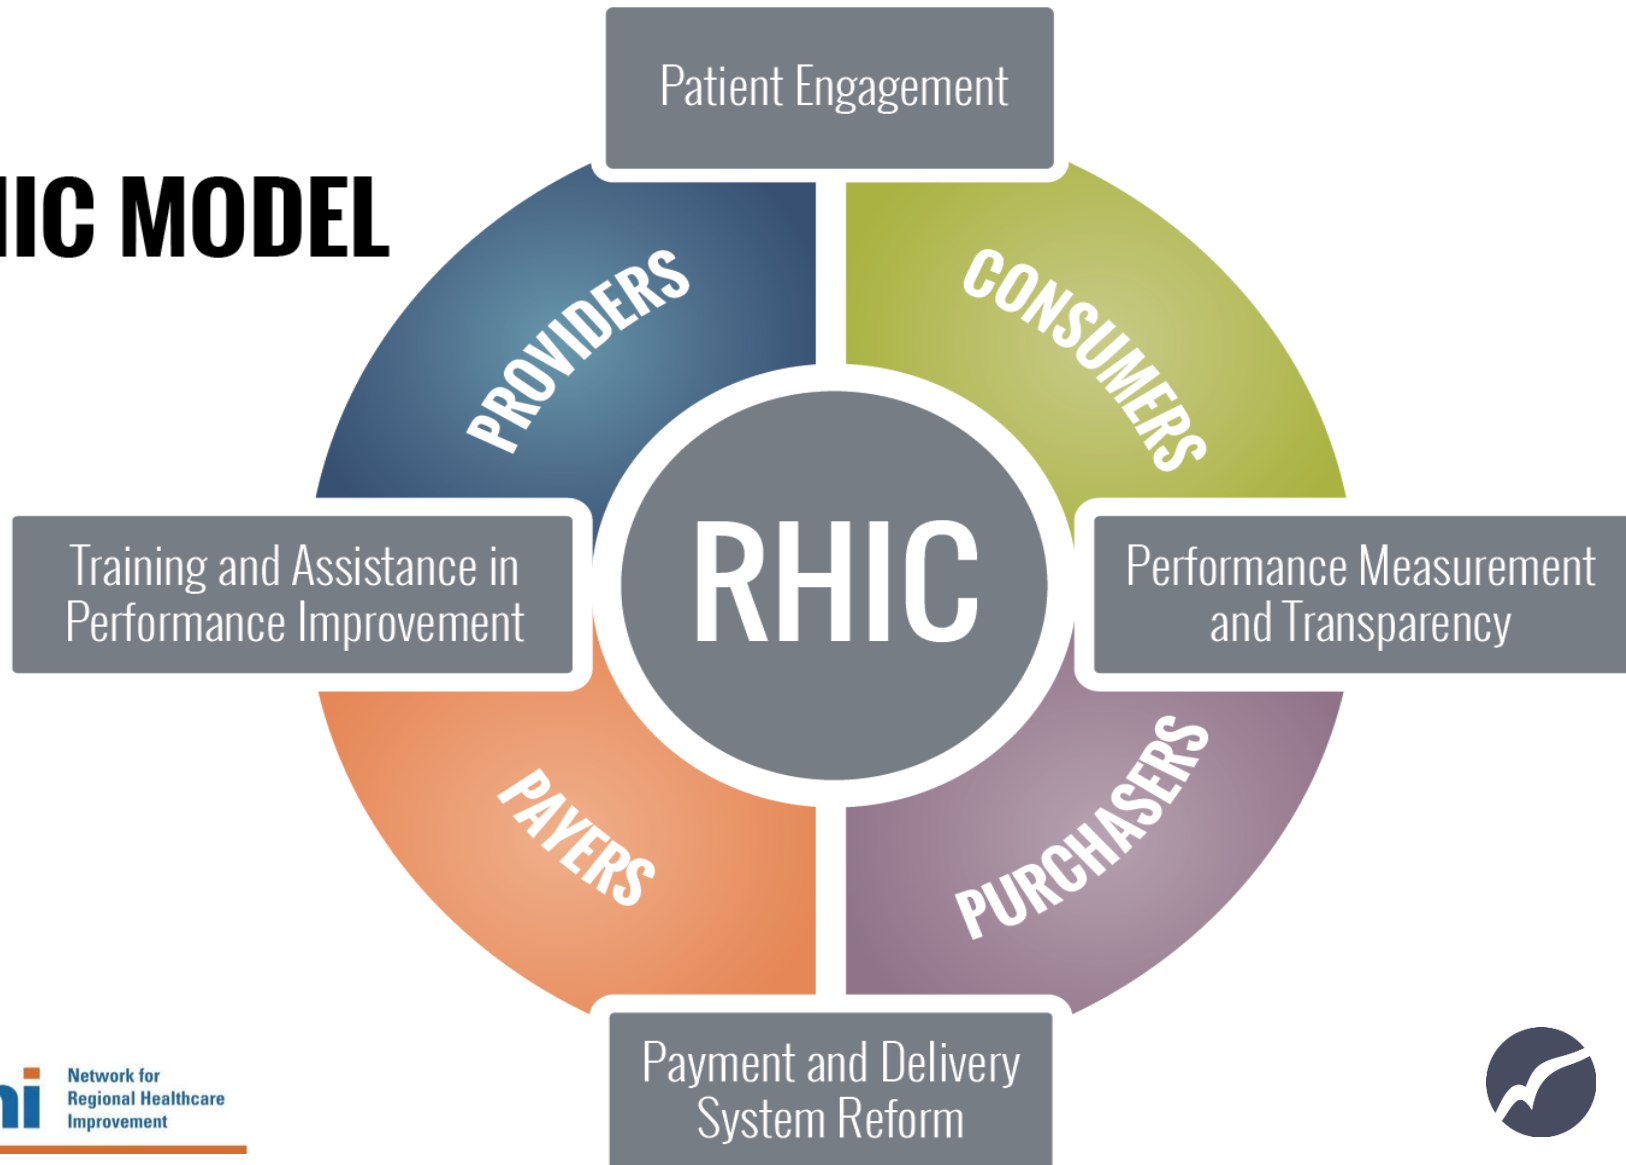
IIC MODEL

Patient Engagement

PROVIDERS

CONSUMERS

Training and Assistance in Performance Improvement

RHIC

Performance Measurement and Transparency

PAYERS

PURCHASERS

Payment and Delivery System Reform

ni Network for Regional Healthcare Improvement